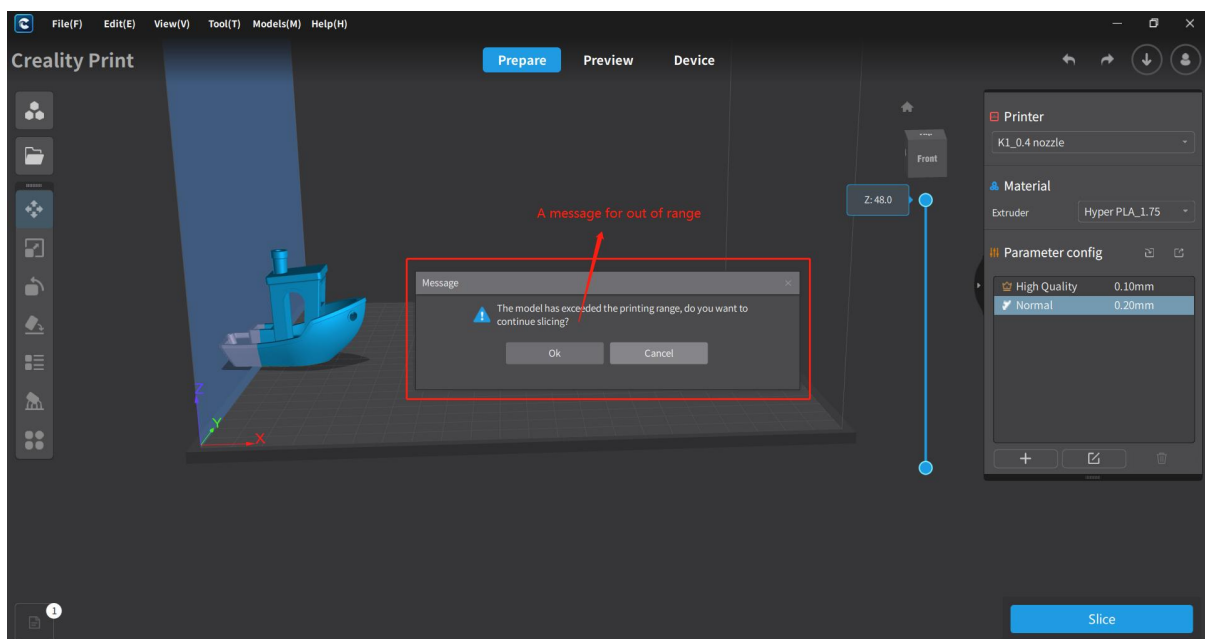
File(F) Edit(E) View(V) Tool(T) Models(M) Help(H)

Creality Print

Prepare Preview Device

Front

Z: 48.0

A message for out of range

Message

The model has exceeded the printing range, do you want to continue slicing?

Ok Cancel

Z
Y
X

Printer
K1_0.4 nozzle

Material
Extruder Hyper PLA_1.75

Parameter config
High Quality 0.10mm
Normal 0.20mm

1

Slice